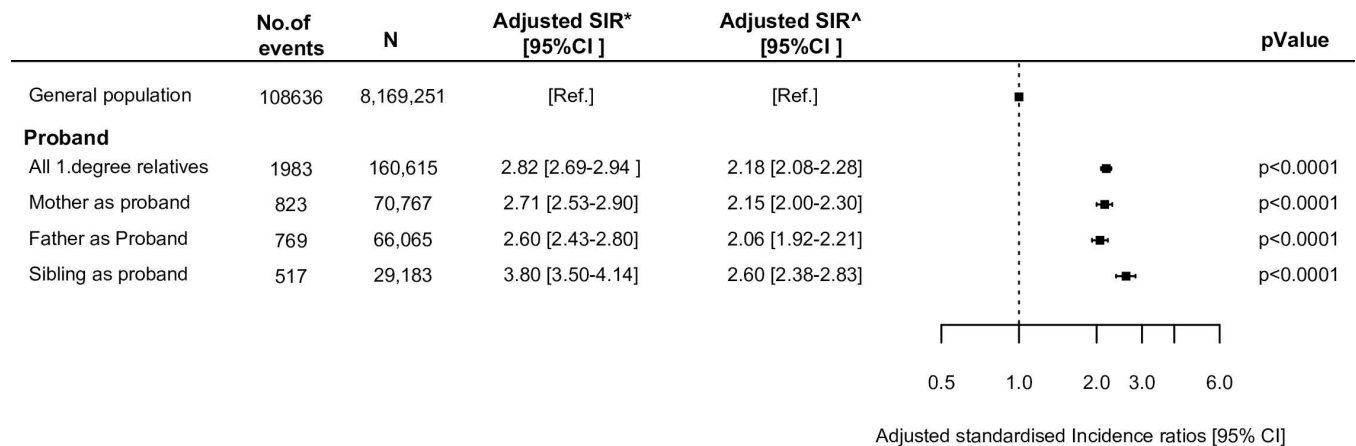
|  | No.of events | N | Adjusted SIR* [95%CI ] | Adjusted SIR^ [95%CI ] | pValue |
|---|---|---|---|---|---|
| General population | 108636 | 8,169,251 | [Ref.] | [Ref.] |  |
| **Proband** |  |  |  |  |  |
| All 1.degree relatives | 1983 | 160,615 | 2.82 [2.69-2.94 ] | 2.18 [2.08-2.28] | p<0.0001 |
| Mother as proband | 823 | 70,767 | 2.71 [2.53-2.90] | 2.15 [2.00-2.30] | p<0.0001 |
| Father as Proband | 769 | 66,065 | 2.60 [2.43-2.80] | 2.06 [1.92-2.21] | p<0.0001 |
| Sibling as proband | 517 | 29,183 | 3.80 [3.50-4.14] | 2.60 [2.38-2.83] | p<0.0001 |

0.5 1.0 2.0 3.0 6.0

Adjusted standardised Incidence ratios [95% CI]